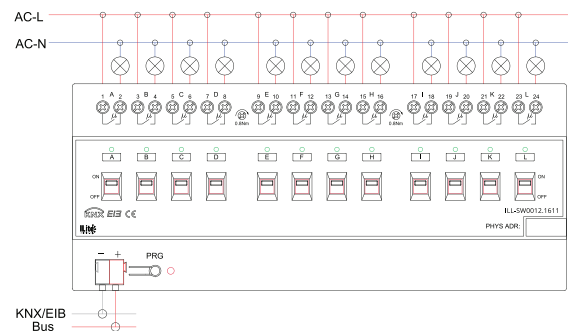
AC-L

AC-N

1 A 2 3 B 4 5 C 6 7 D 8 9 E 10 11 F 12 13 G 14 15 H 16 17 I 18 19 J 20 21 K 22 23 L 24

2.5 0.8Nm

2.5 0.8Nm

A B C D E F G H I J K L

ON OFF

ON OFF

KNX EIB CE

ILL-SW0012.1611

PHYS ADR:

- +

PRG

KNX/EIB
Bus